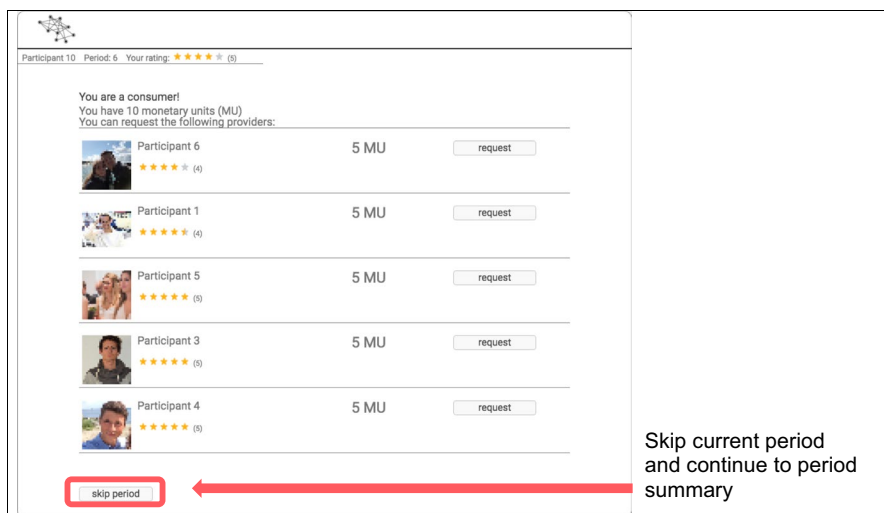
Participant 10 Period: 6 Your rating: ★★★★★ (5)

You are a consumer!
You have 10 monetary units (MU)
You can request the following providers:

| | | | |
|---|---|---|---|
| Participant 6 ★★★★★ (4) | 5 MU | request |
| Participant 1 ★★★★★ (4) | 5 MU | request |
| Participant 5 ★★★★★ (5) | 5 MU | request |
| Participant 3 ★★★★★ (5) | 5 MU | request |
| Participant 4 ★★★★★ (5) | 5 MU | request |

skip period

Skip current period and continue to period summary